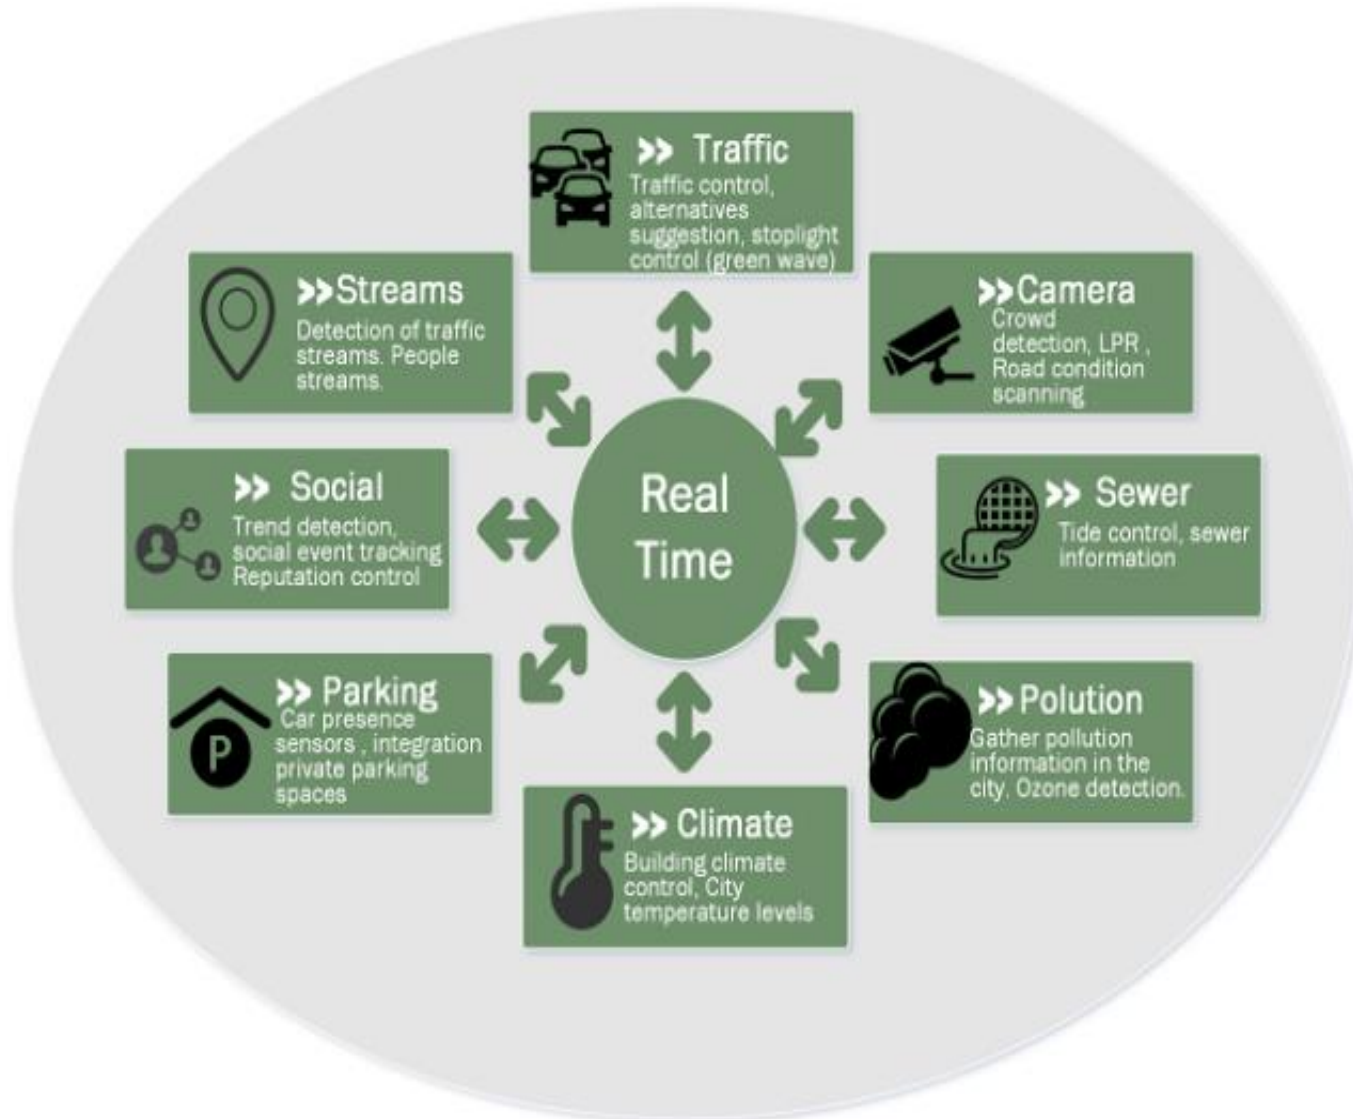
>> Traffic
Traffic control, alternatives suggestion, stoplight control (green wave)

>>Streams
Detection of traffic streams. People streams.

>>Camera
Crowd detection, LPR , Road condition scanning

>> Social
Trend detection, social event tracking Reputation control

Real Time

>> Sewer
Tide control, sewer information

>> Parking
Car presence sensors , integration private parking spaces

P

>> Polution
Gather pollution information in the city. Ozone detection.

>> Climate
Building climate control, City temperature levels